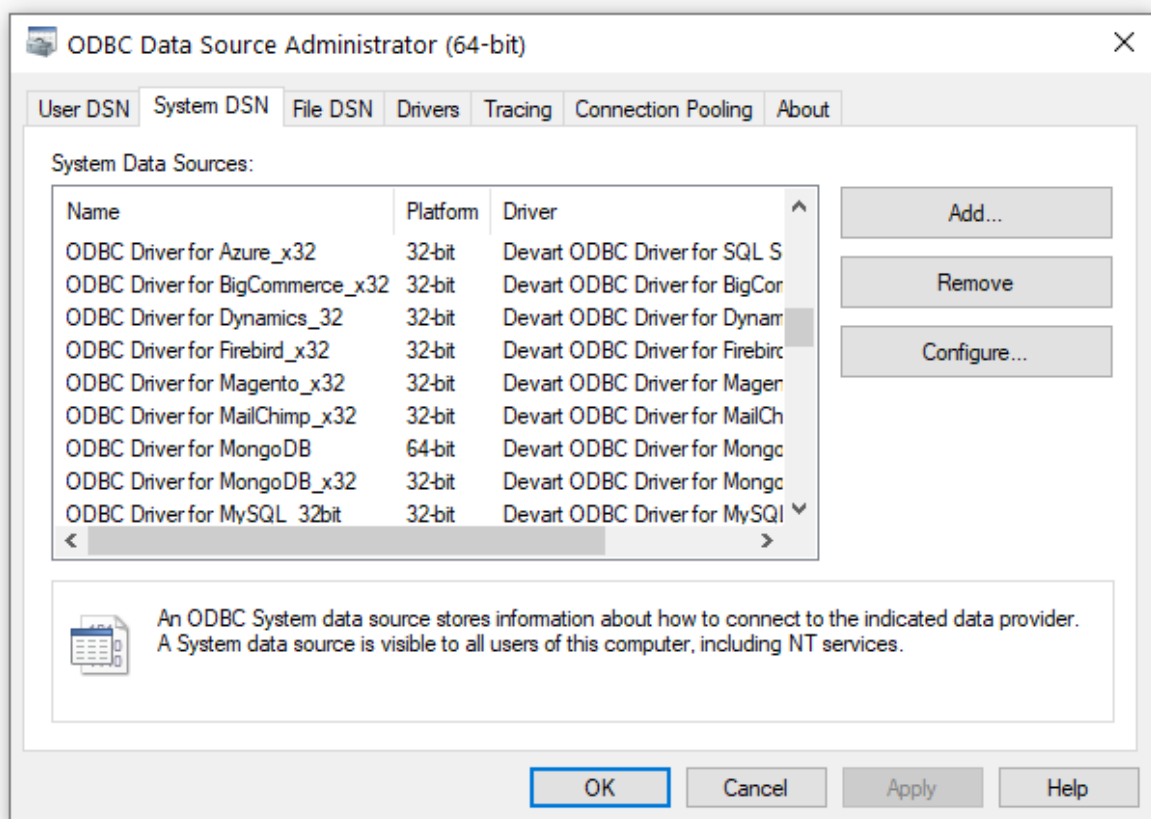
ODBC Data Source Administrator (64-bit)

User DSN | System DSN | File DSN | Drivers | Tracing | Connection Pooling | About

System Data Sources:

| Name | Platform | Driver |
|---|---|---|
| ODBC Driver for Azure_x32 | 32-bit | Devart ODBC Driver for SQL S |
| ODBC Driver for BigCommerce_x32 | 32-bit | Devart ODBC Driver for BigCor |
| ODBC Driver for Dynamics_32 | 32-bit | Devart ODBC Driver for Dynam |
| ODBC Driver for Firebird_x32 | 32-bit | Devart ODBC Driver for Firebirc |
| ODBC Driver for Magento_x32 | 32-bit | Devart ODBC Driver for Mager |
| ODBC Driver for MailChimp_x32 | 32-bit | Devart ODBC Driver for MailCh |
| ODBC Driver for MongoDB | 64-bit | Devart ODBC Driver for Mongo |
| ODBC Driver for MongoDB_x32 | 32-bit | Devart ODBC Driver for Mongo |
| ODBC Driver for MySQL_32bit | 32-bit | Devart ODBC Driver for MySQL |

Add...
Remove
Configure...

An ODBC System data source stores information about how to connect to the indicated data provider. A System data source is visible to all users of this computer, including NT services.

OK | Cancel | Apply | Help